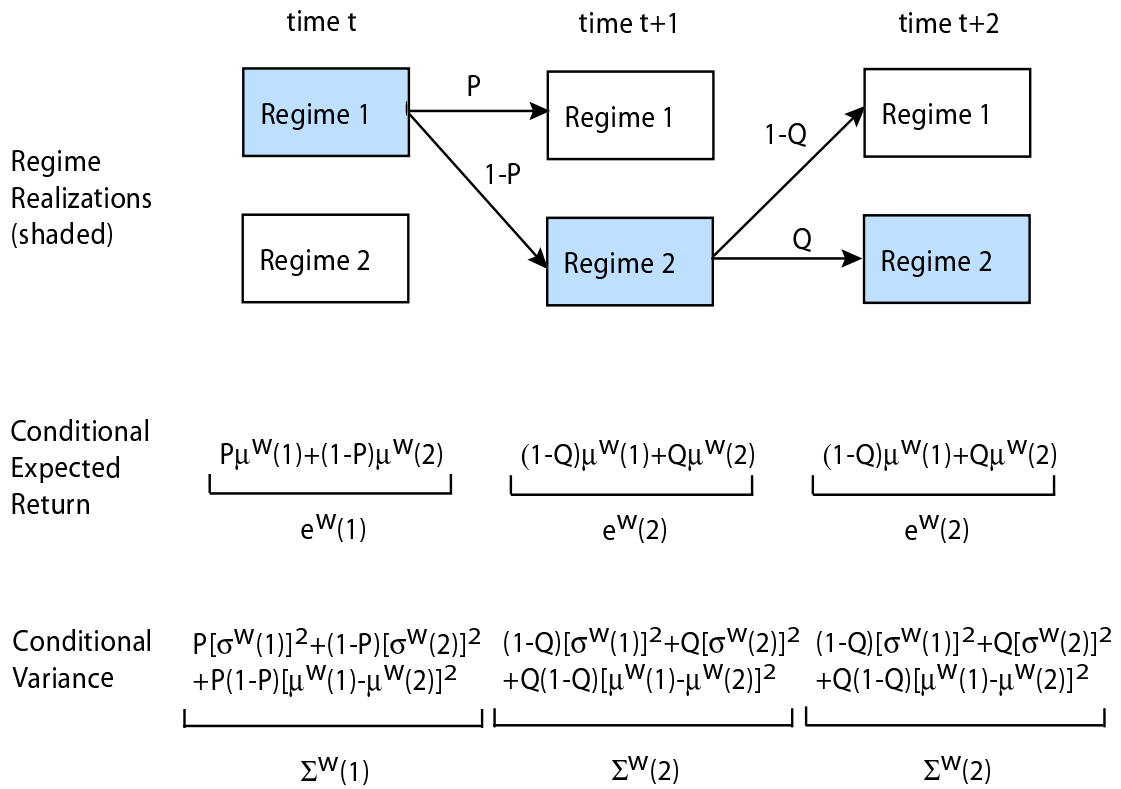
time t

time t+1

time t+2

Regime 1

P

Regime 1

1-Q

Regime 1

Regime Realizations (shaded)

1-P

Regime 2

Regime 2

Q

Regime 2

Conditional Expected Return

$P\mu^{w}(1)+(1-P)\mu^{w}(2)$

$(1-Q)\mu^{w}(1)+Q\mu^{w}(2)$

$(1-Q)\mu^{w}(1)+Q\mu^{w}(2)$

$e^{w}(1)$

$e^{w}(2)$

$e^{w}(2)$

Conditional Variance

$P[\sigma^{w}(1)]^2+(1-P)[\sigma^{w}(2)]^2$ $+P(1-P)[\mu^{w}(1)-\mu^{w}(2)]^2$

$(1-Q)[\sigma^{w}(1)]^2+Q[\sigma^{w}(2)]^2$ $+Q(1-Q)[\mu^{w}(1)-\mu^{w}(2)]^2$

$(1-Q)[\sigma^{w}(1)]^2+Q[\sigma^{w}(2)]^2$ $+Q(1-Q)[\mu^{w}(1)-\mu^{w}(2)]^2$

$\Sigma^{w}(1)$

$\Sigma^{w}(2)$

$\Sigma^{w}(2)$